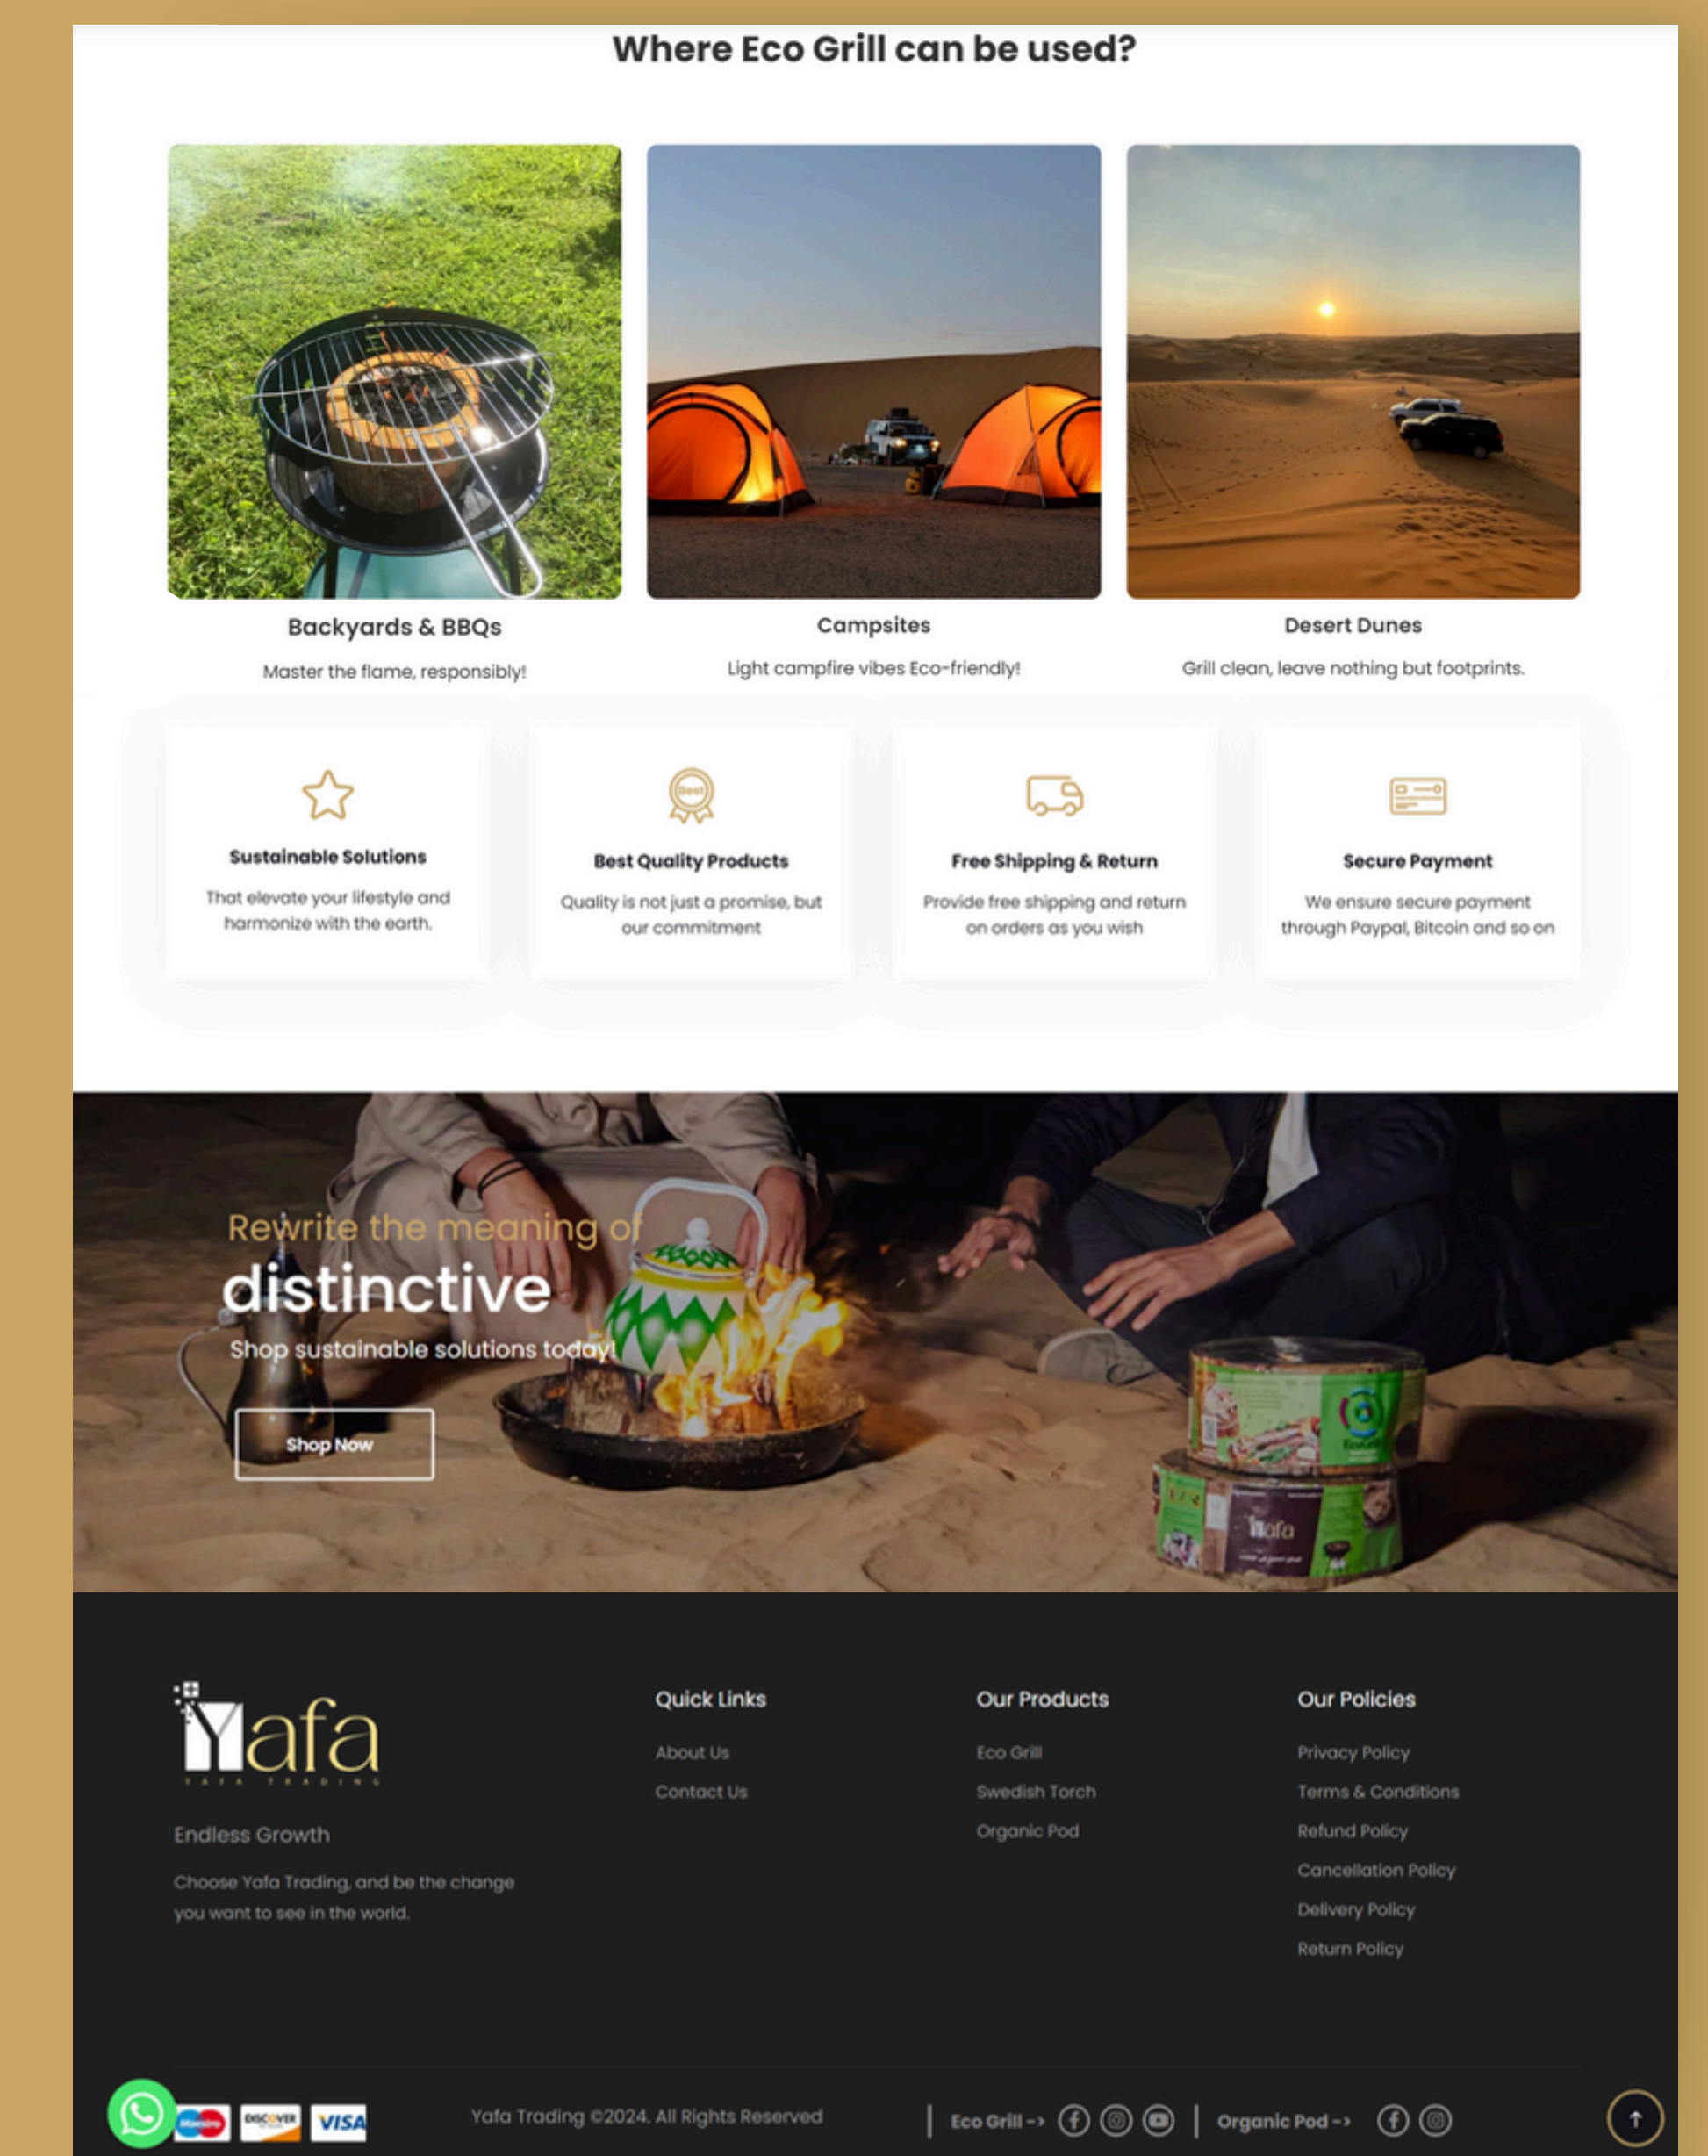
Where Eco Grill can be used?

Backyards & BBQs

Master the flame, responsibly!

Campsites

Light campfire vibes Eco-friendly!

Desert Dunes

Grill clean, leave nothing but footprints.

Sustainable Solutions

That elevate your lifestyle and harmonize with the earth.

Best

Best Quality Products

Quality is not just a promise, but our commitment

Free Shipping & Return

Provide free shipping and return on orders as you wish

Secure Payment

We ensure secure payment through Paypal, Bitcoin and so on

Rewrite the meaning of

distinctive

Shop sustainable solutions today!

Shop Now

Yafa

YAFA TRADING

Endless Growth

Choose Yafa Trading, and be the change you want to see in the world.

Quick Links

About Us

Contact Us

Our Products

Eco Grill

Swedish Torch

Organic Pod

Our Policies

Privacy Policy

Terms & Conditions

Refund Policy

Cancellation Policy

Delivery Policy

Return Policy

Maestro DISCOVER VISA

Yafa Trading ©2024. All Rights Reserved

Eco Grill -->

Organic Pod -->

Yafa